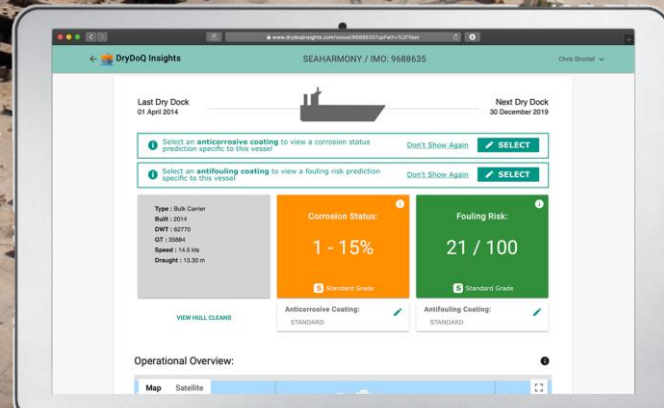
www.drydoqinsights.com/vessel/9688635?upPath=%2Ffleet

DryDoQ Insights

SEAHARMONY / IMO: 9688635

Chris Shortall

Last Dry Dock
01 April 2014

Next Dry Dock
30 December 2019

Select an **anticorrosive coating** to view a corrosion status prediction specific to this vessel

Don't Show Again

SELECT

Select an **antifouling coating** to view a fouling risk prediction specific to this vessel

Don't Show Again

SELECT

Type : Bulk Carrier
Built : 2014
DWT : 62770
GT : 35884
Speed : 14.5 kts
Draught : 13.30 m

Corrosion Status:

1 - 15%

S Standard Grade

Fouling Risk:

21 / 100

S Standard Grade

VIEW HULL CLEANS

Anticorrosive Coating:
STANDARD

Antifouling Coating:
STANDARD

Operational Overview:

Map Satellite